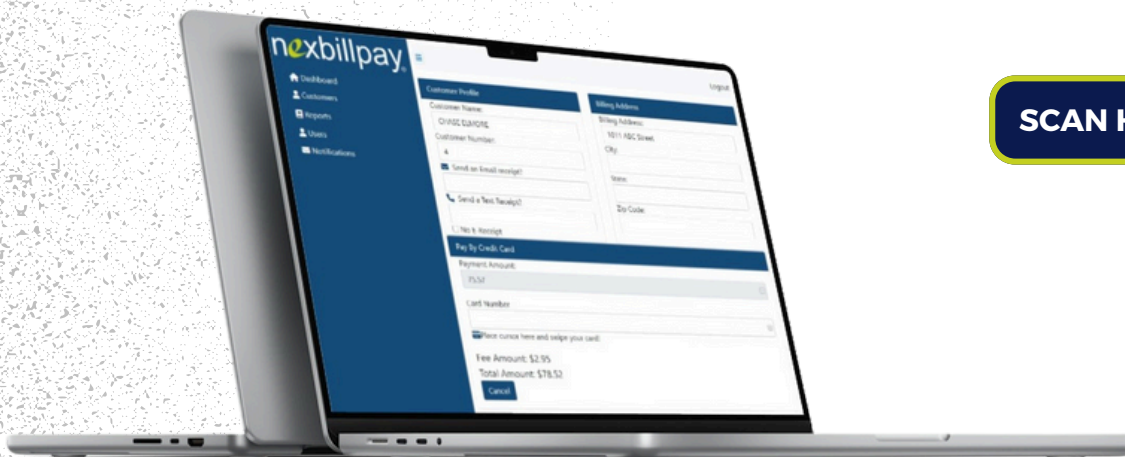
nexbillpay

Dashboard
Customers
Reports
Users
Notifications

Logout

Customer Profile
Customer Name:
CHASE ELMORE
Customer Number:
4
Send an Email receipt?
Send a Text Receipt?
No E-Receipt

Billing Address
Billing Address:
1011 ABC Street
City:
State:
Zip Code:

Pay By Credit Card
Payment Amount:
75.57
Card Number
Place cursor here and swipe your card.
Fee Amount: $2.95
Total Amount: $78.52
Cancel

SCAN H